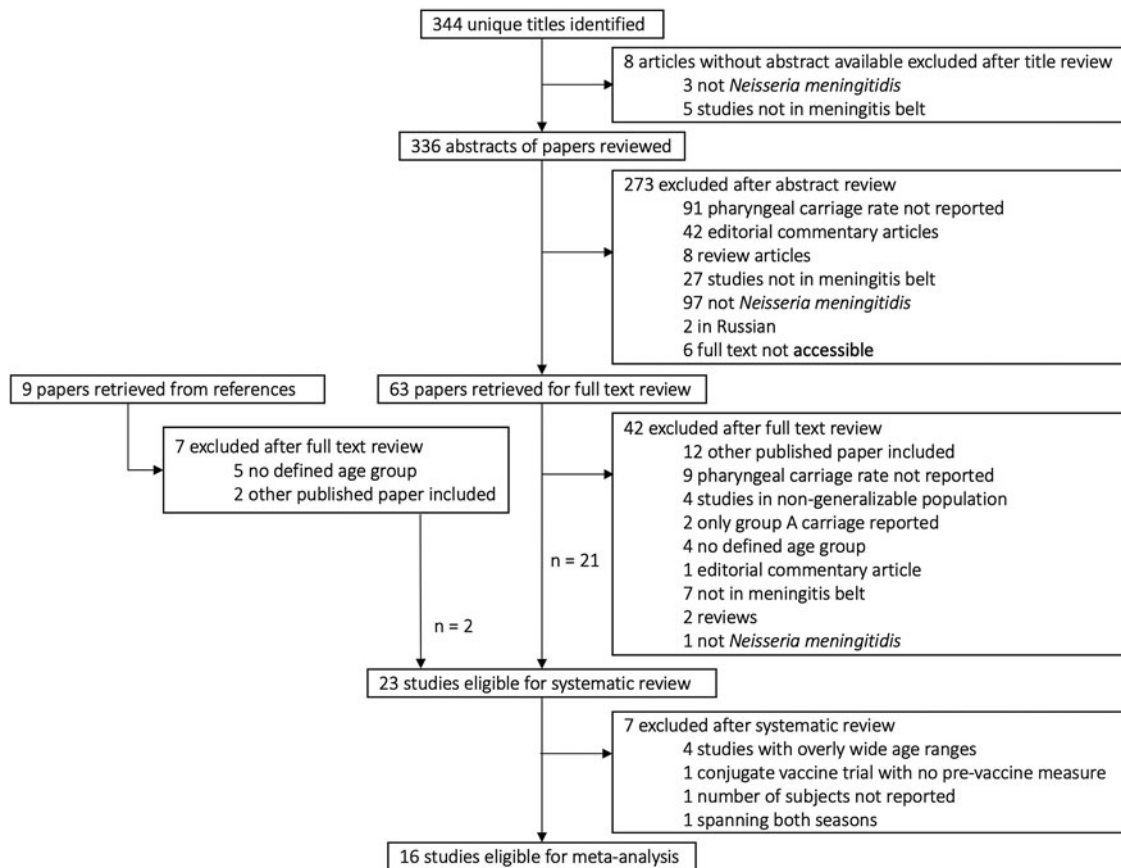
344 unique titles identified

8 articles without abstract available excluded after title review
3 not Neisseria meningitidis
5 studies not in meningitis belt

336 abstracts of papers reviewed

273 excluded after abstract review
91 pharyngeal carriage rate not reported
42 editorial commentary articles
8 review articles
27 studies not in meningitis belt
97 not Neisseria meningitidis
2 in Russian
6 full text not accessible

9 papers retrieved from references

63 papers retrieved for full text review

7 excluded after full text review
5 no defined age group
2 other published paper included

42 excluded after full text review
12 other published paper included
9 pharyngeal carriage rate not reported
4 studies in non-generalizable population
2 only group A carriage reported
4 no defined age group
1 editorial commentary article
7 not in meningitis belt
2 reviews
1 not Neisseria meningitidis

n = 21

n = 2

23 studies eligible for systematic review

7 excluded after systematic review
4 studies with overly wide age ranges
1 conjugate vaccine trial with no pre-vaccine measure
1 number of subjects not reported
1 spanning both seasons

16 studies eligible for meta-analysis